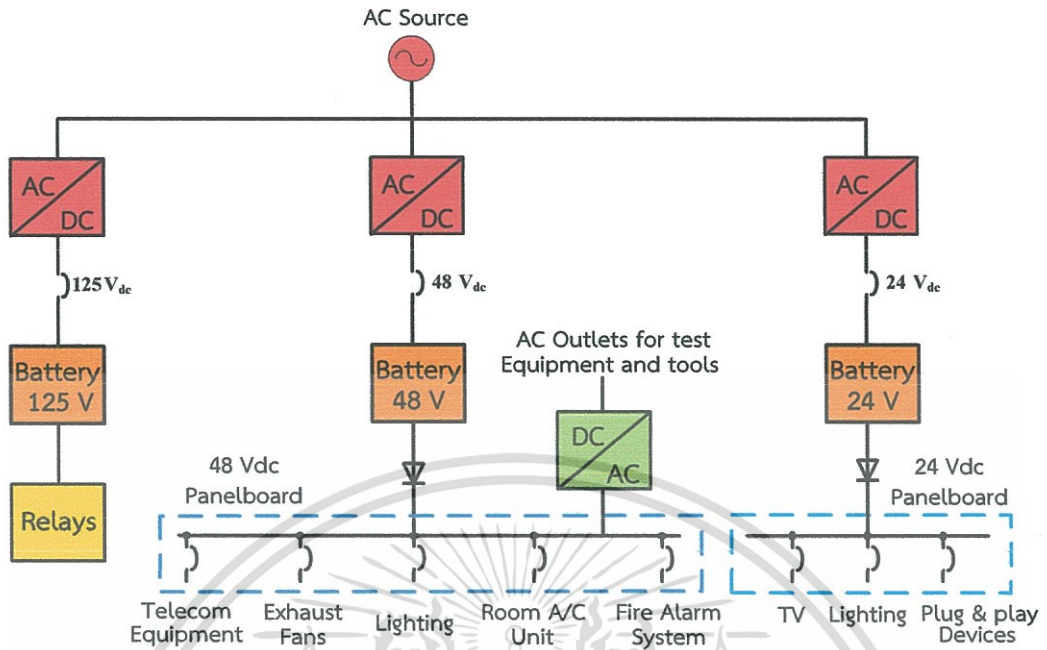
AC Source

AC
DC

$125V_{dc}$

Battery
125 V

Relays

AC
DC

$48\ V_{dc}$

Battery
48 V

AC
DC

$24\ V_{dc}$

Battery
24 V

AC Outlets for test Equipment and tools

DC
AC

48 Vdc
Panelboard

24 Vdc
Panelboard

Telecom Equipment

Exhaust Fans

Lighting

Room A/C Unit

Fire Alarm System

TV

Lighting

Plug & play Devices